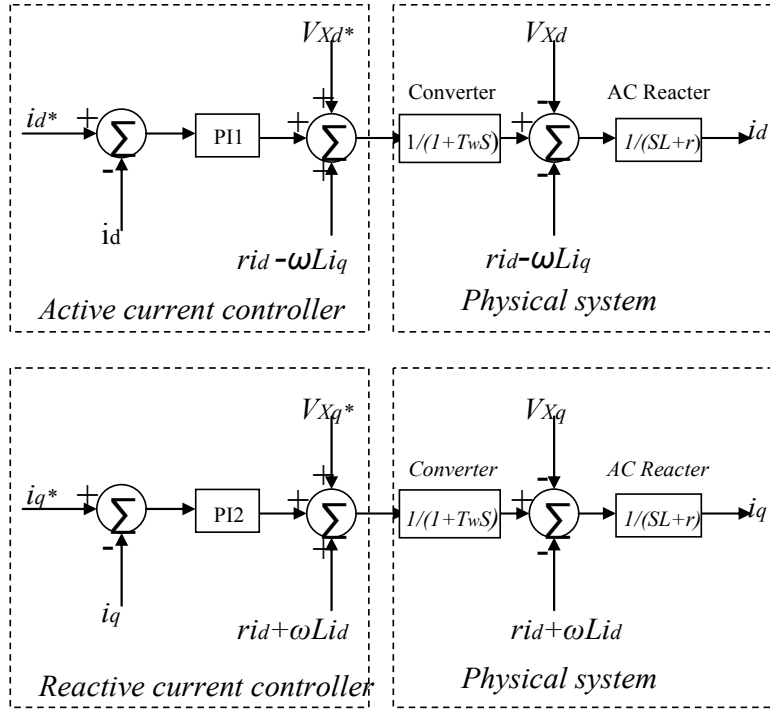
$V_{Xd*}$

$i_{d*}$ + $\Sigma$ - $i_d$ PI1 + $\Sigma$ + + Converter $1/(1+T_wS)$ + $\Sigma$ - - $V_{Xd}$ AC Reacter $1/(SL+r)$ $i_d$

$ri_d - \omega Li_q$ $ri_d - \omega Li_q$

Active current controller

Physical system

$V_{Xq*}$

$i_{q*}$ + $\Sigma$ - $i_q$ PI2 + $\Sigma$ + + Converter $1/(1+T_wS)$ + $\Sigma$ - - $V_{Xq}$ AC Reacter $1/(SL+r)$ $i_q$

$ri_d+\omega Li_d$ $ri_d+\omega Li_d$

Reactive current controller

Physical system